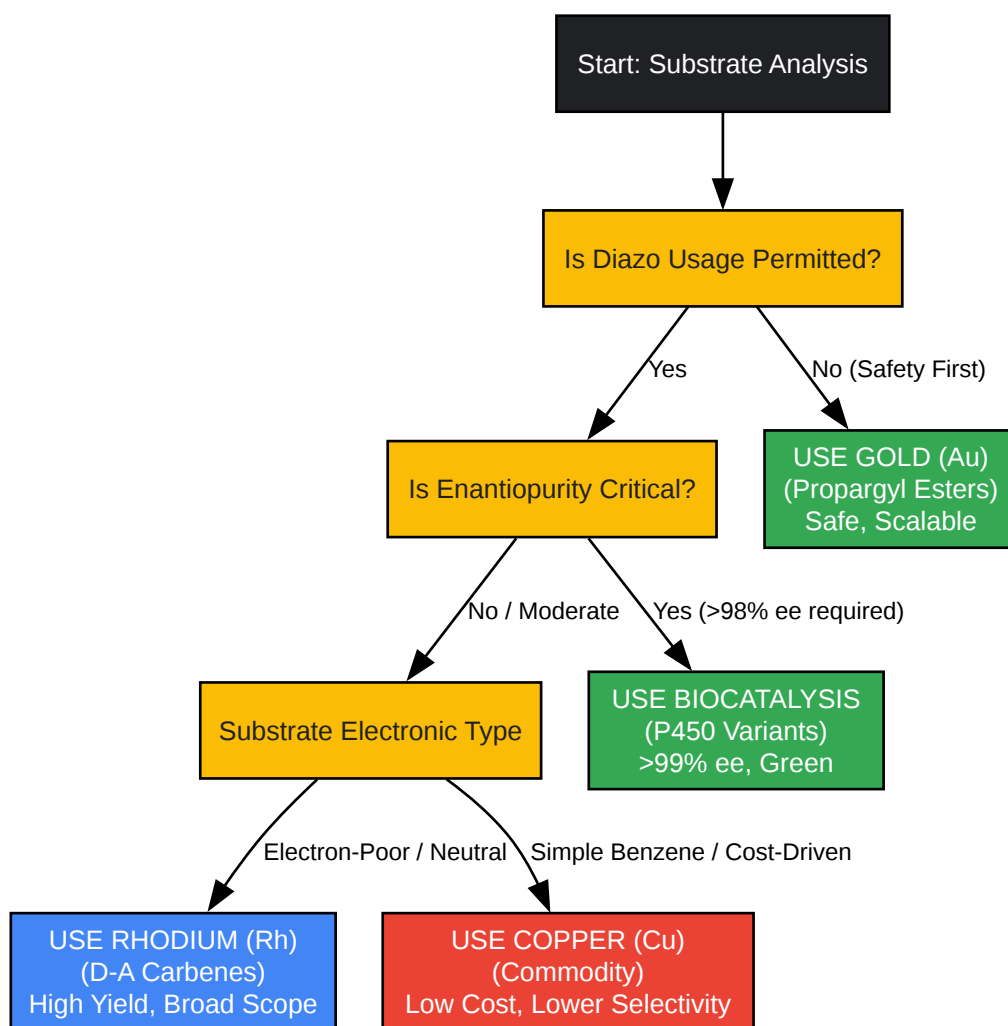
Start: Substrate Analysis

Is Diazo Usage Permitted?

Yes

No (Safety First)

Is Enantiopurity Critical?

USE GOLD (Au)
(Propargyl Esters)
Safe, Scalable

No / Moderate

Yes (>98% ee required)

Substrate Electronic Type

USE BIOCATALYSIS
(P450 Variants)
>99% ee, Green

Electron-Poor / Neutral

Simple Benzene / Cost-Driven

USE RHODIUM (Rh)
(D-A Carbenes)
High Yield, Broad Scope

USE COPPER (Cu)
(Commodity)
Low Cost, Lower Selectivity